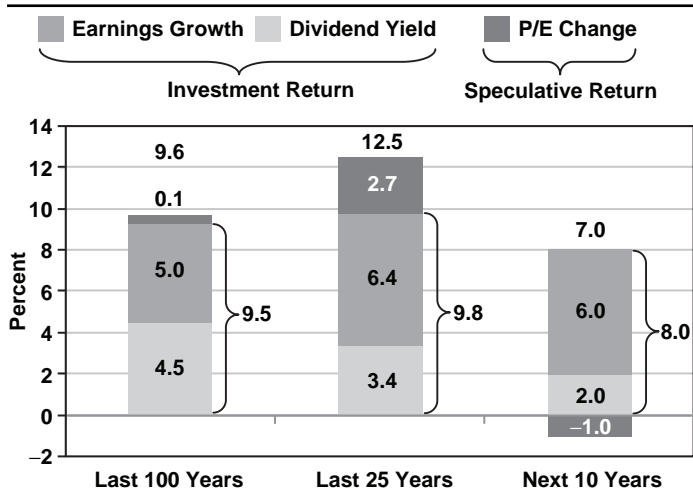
Earnings Growth Dividend Yield P/E Change

Investment Return Speculative Return

| | Last 100 Years | Last 25 Years | Next 10 Years |
|---|---|---|---|
| Total | 9.6 | 12.5 | 7.0 |
| P/E Change | 0.1 | 2.7 | –1.0 |
| Earnings Growth | 5.0 | 6.4 | 6.0 |
| Dividend Yield | 4.5 | 3.4 | 2.0 |
| Investment Return | 9.5 | 9.8 | 8.0 |

Percent

14
12
10
8
6
4
2
0
–2